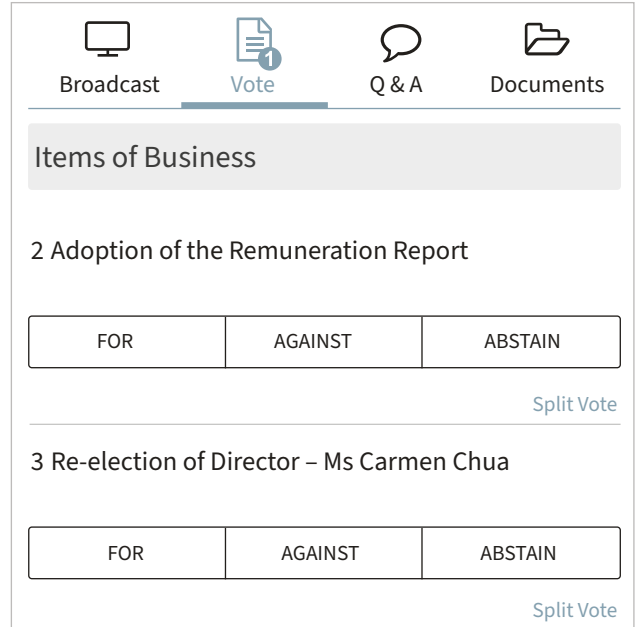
Broadcast
1
Vote
Q & A
Documents

Items of Business

2 Adoption of the Remuneration Report

| FOR | AGAINST | ABSTAIN |
|---|---|---|

Split Vote

3 Re-election of Director – Ms Carmen Chua

| FOR | AGAINST | ABSTAIN |
|---|---|---|

Split Vote